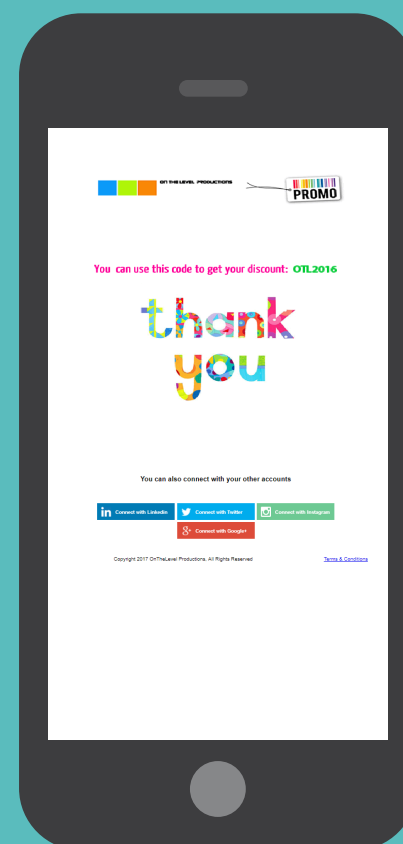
ON THE LEVEL PRODUCTIONS

PROMO

You can use this code to get your discount: OTL2016

thank you

You can also connect with your other accounts

Connect with Linkedin
Connect with Twitter
Connect with Instagram
Connect with Google+

Copyright 2017 OnTheLevel Productions. All Rights Reserved

Terms & Conditions